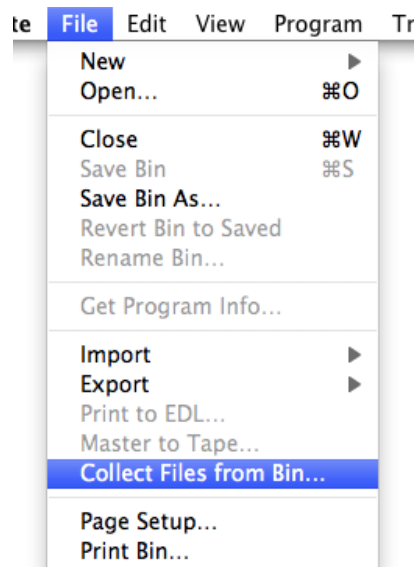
te File Edit View Program Tr

New
Open... ⌘O

Close ⌘W
Save Bin ⌘S
Save Bin As...
Revert Bin to Saved
Rename Bin...

Get Program Info...

Import
Export
Print to EDL...
Master to Tape...
Collect Files from Bin...

Page Setup...
Print Bin...